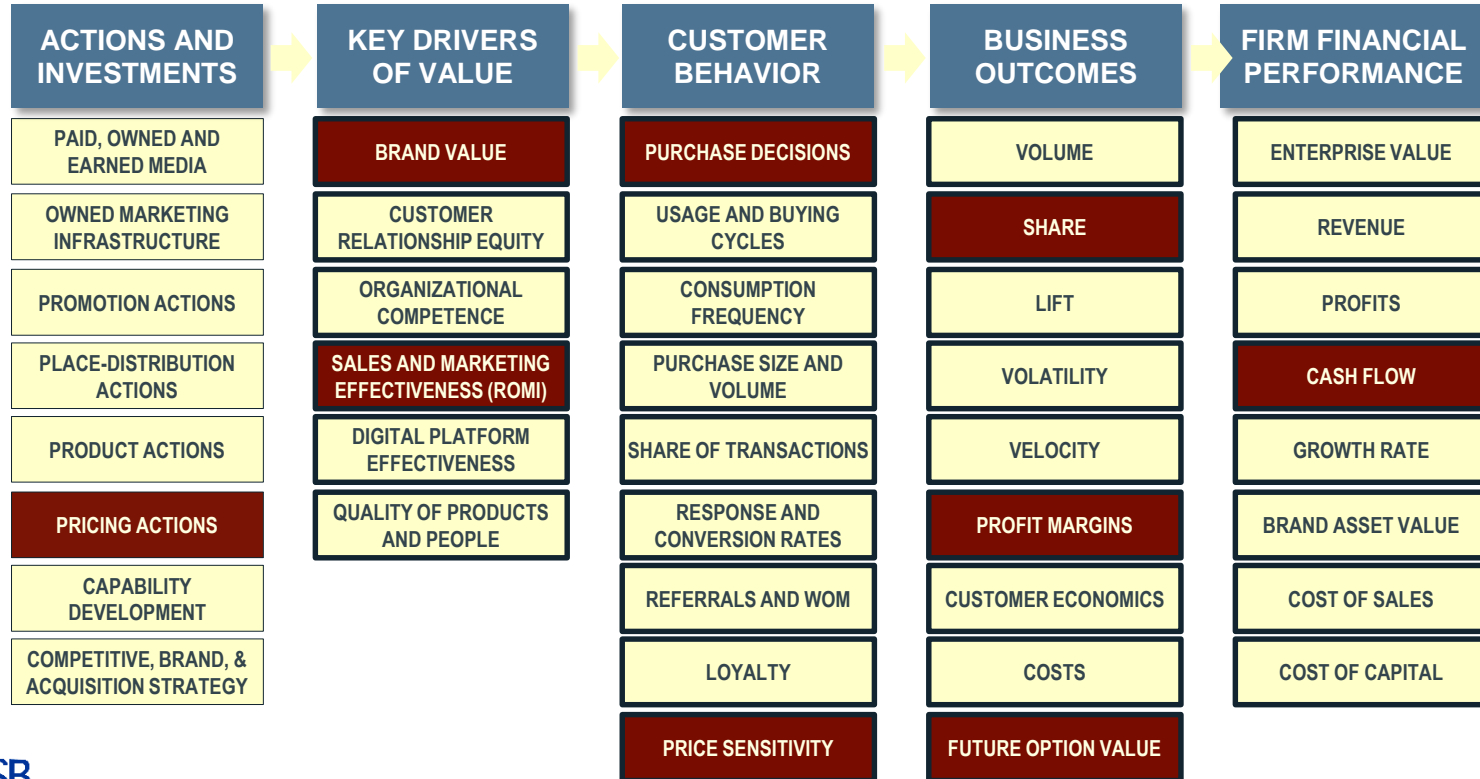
ACTIONS AND INVESTMENTS

PAID, OWNED AND EARNED MEDIA

OWNED MARKETING INFRASTRUCTURE

PROMOTION ACTIONS

PLACE-DISTRIBUTION ACTIONS

PRODUCT ACTIONS

PRICING ACTIONS

CAPABILITY DEVELOPMENT

COMPETITIVE, BRAND, & ACQUISITION STRATEGY

KEY DRIVERS OF VALUE

BRAND VALUE

CUSTOMER RELATIONSHIP EQUITY

ORGANIZATIONAL COMPETENCE

SALES AND MARKETING EFFECTIVENESS (ROMI)

DIGITAL PLATFORM EFFECTIVENESS

QUALITY OF PRODUCTS AND PEOPLE

CUSTOMER BEHAVIOR

PURCHASE DECISIONS

USAGE AND BUYING CYCLES

CONSUMPTION FREQUENCY

PURCHASE SIZE AND VOLUME

SHARE OF TRANSACTIONS

RESPONSE AND CONVERSION RATES

REFERRALS AND WOM

LOYALTY

PRICE SENSITIVITY

BUSINESS OUTCOMES

VOLUME

SHARE

LIFT

VOLATILITY

VELOCITY

PROFIT MARGINS

CUSTOMER ECONOMICS

COSTS

FUTURE OPTION VALUE

FIRM FINANCIAL PERFORMANCE

ENTERPRISE VALUE

REVENUE

PROFITS

CASH FLOW

GROWTH RATE

BRAND ASSET VALUE

COST OF SALES

COST OF CAPITAL

SB